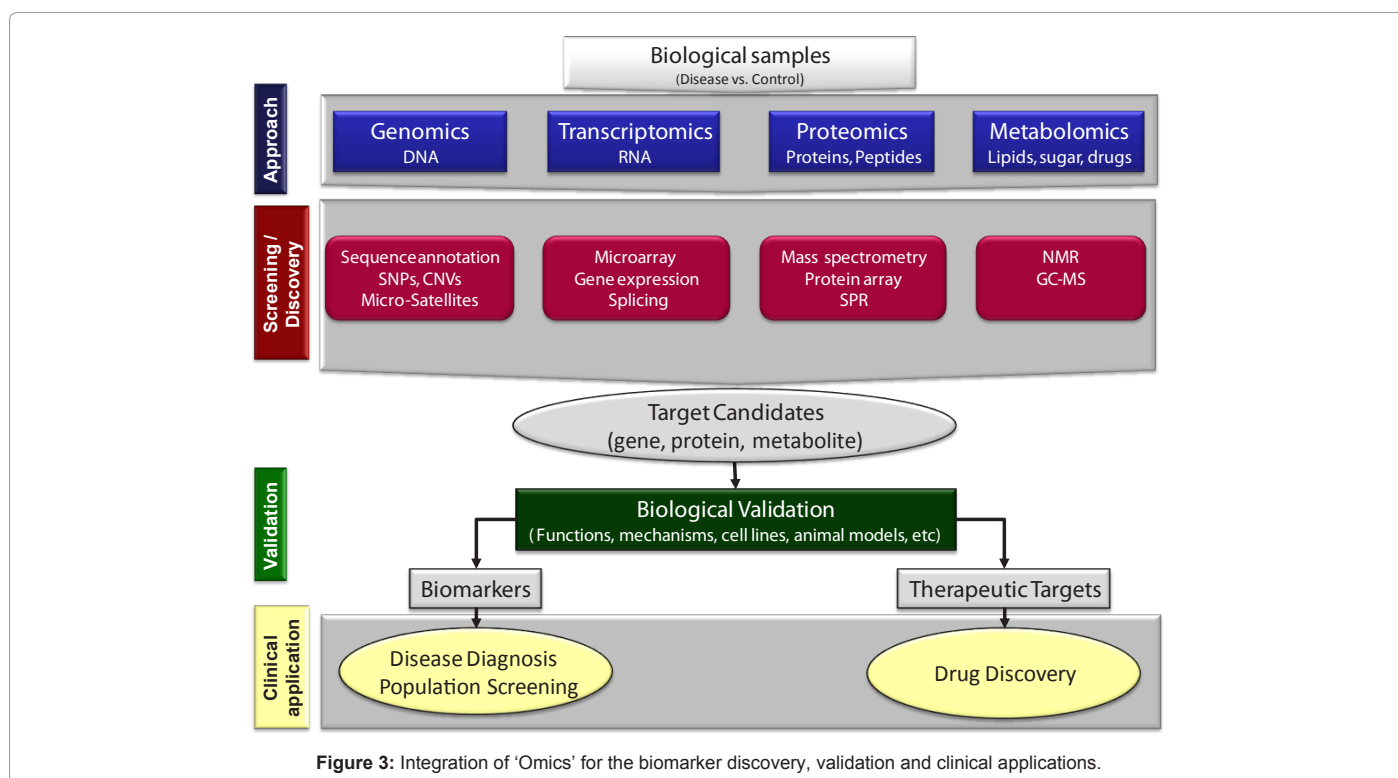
Biological samples
(Disease vs. Control)

Approach

Genomics
DNA

Transcriptomics
RNA

Proteomics
Proteins, Peptides

Metabolomics
Lipids, sugar, drugs

Screening / Discovery

Sequenceannotation
SNPs, CNVs
Micro-Satellites

Microarray
Gene expression
Splicing

Mass spectrometry
Protein array
SPR

NMR
GC-MS

Target Candidates
(gene, protein, metabolite)

Validation

Biological Validation
( Functions, mechanisms, cell lines, animal models, etc)

Biomarkers

Therapeutic Targets

Clinical application

Disease Diagnosis
Population Screening

Drug Discovery

**Figure 3:** Integration of 'Omics' for the biomarker discovery, validation and clinical applications.